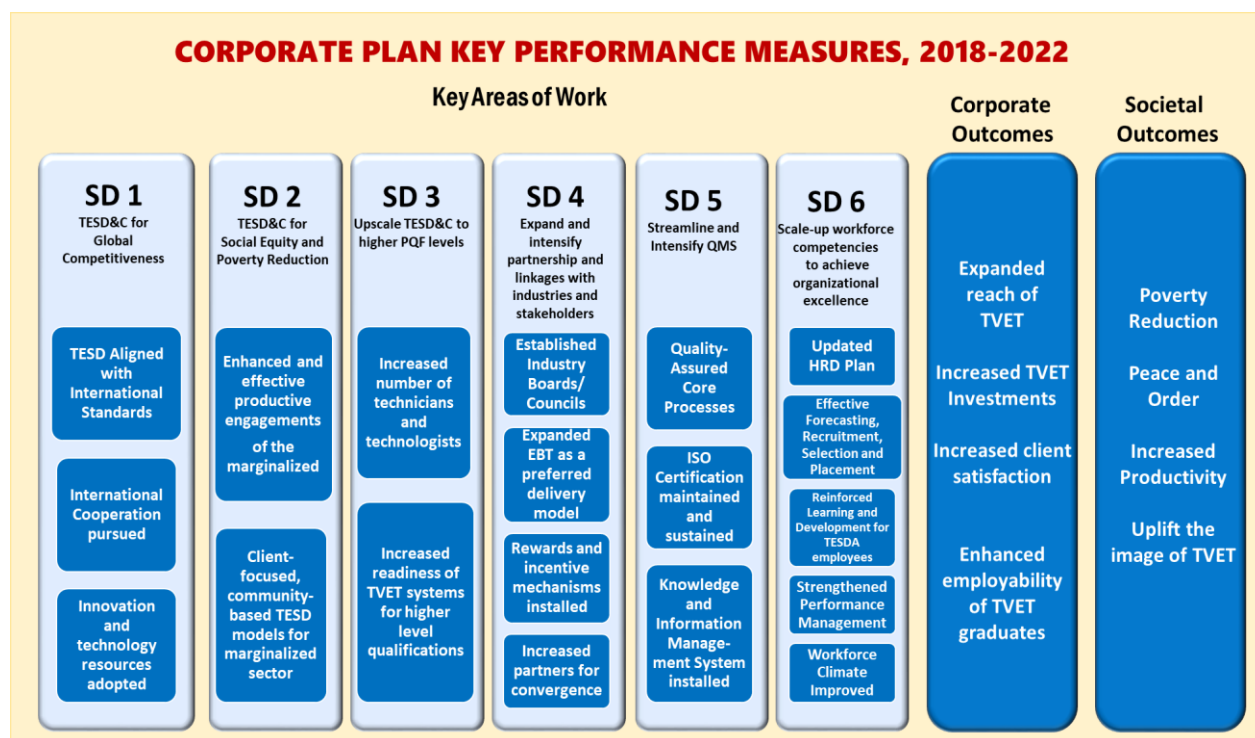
CORPORATE PLAN KEY PERFORMANCE MEASURES, 2018-2022

Key Areas of Work

Corporate Outcomes

Societal Outcomes

SD 1
TESD&C for Global Competitiveness

TESD Aligned with International Standards

International Cooperation pursued

Innovation and technology resources adopted

SD 2
TESD&C for Social Equity and Poverty Reduction

Enhanced and effective productive engagements of the marginalized

Client-focused, community-based TESD models for marginalized sector

SD 3
Upscale TESD&C to higher PQF levels

Increased number of technicians and technologists

Increased readiness of TVET systems for higher level qualifications

SD 4
Expand and intensify partnership and linkages with industries and stakeholders

Established Industry Boards/ Councils

Expanded EBT as a preferred delivery model

Rewards and incentive mechanisms installed

Increased partners for convergence

SD 5
Streamline and Intensify QMS

Quality-Assured Core Processes

ISO Certification maintained and sustained

Knowledge and Information Management System installed

SD 6
Scale-up workforce competencies to achieve organizational excellence

Updated HRD Plan

Effective Forecasting, Recruitment, Selection and Placement

Reinforced Learning and Development for TESDA employees

Strengthened Performance Management

Workforce Climate Improved

Expanded reach of TVET

Increased TVET Investments

Increased client satisfaction

Enhanced employability of TVET graduates

Poverty Reduction

Peace and Order

Increased Productivity

Uplift the image of TVET